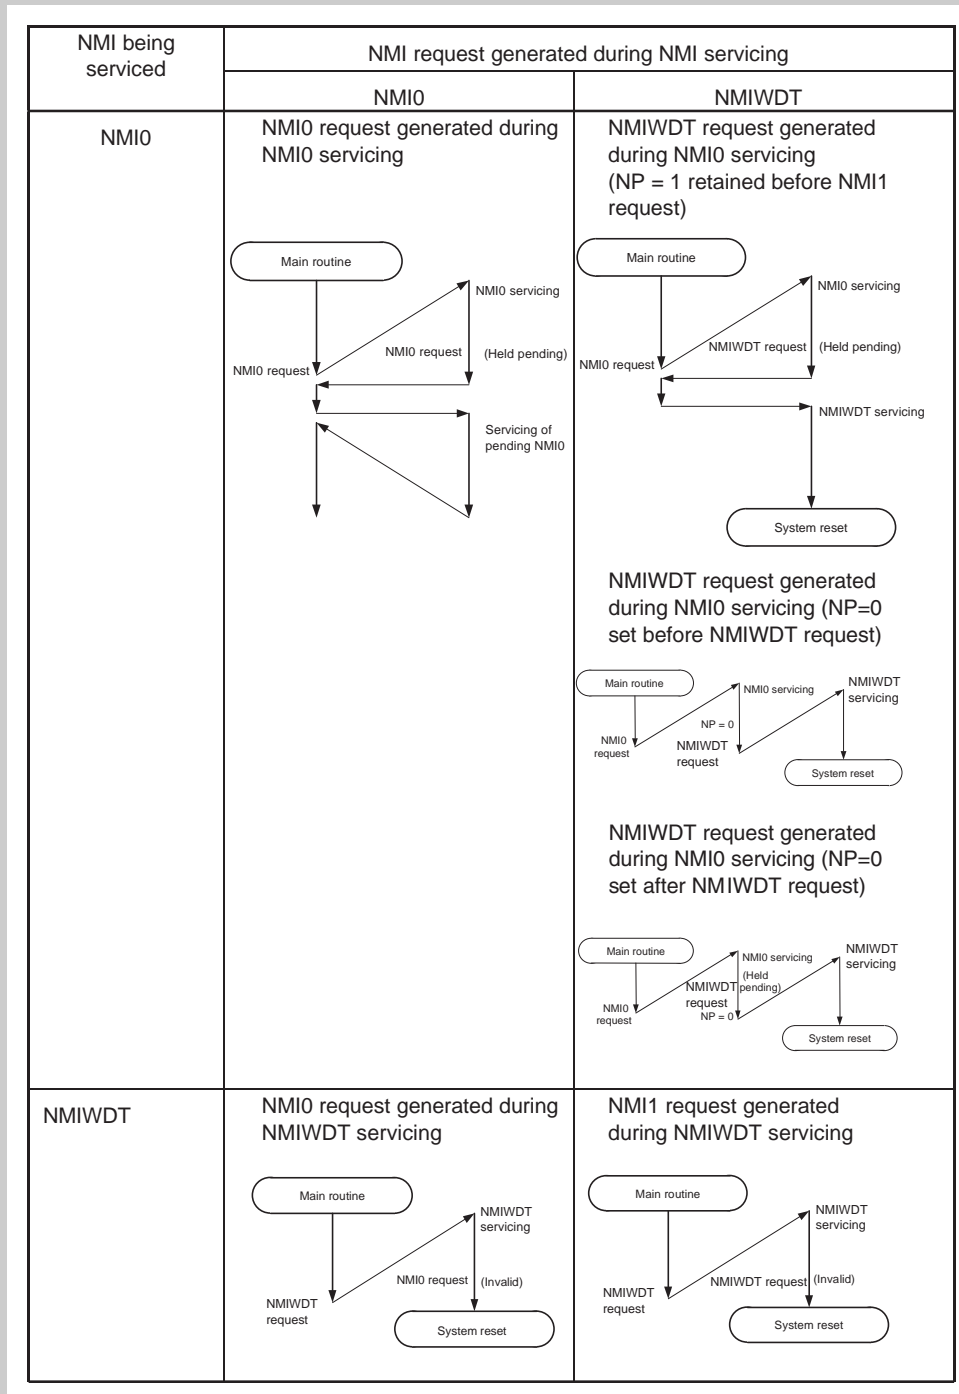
| NMI being serviced | NMI request generated during NMI servicing | |
|---|---|---|
| | NMI0 | NMIWDT |
| NMI0 | NMI0 request generated during NMI0 servicing<br><br>Main routine<br>NMI0 servicing<br>NMI0 request<br>(Held pending)<br>NMI0 request<br>Servicing of pending NMI0 | NMIWDT request generated during NMI0 servicing (NP = 1 retained before NMI1 request)<br><br>Main routine<br>NMI0 servicing<br>NMIWDT request<br>(Held pending)<br>NMI0 request<br>NMIWDT servicing<br>System reset<br><br>NMIWDT request generated during NMI0 servicing (NP=0 set before NMIWDT request)<br><br>Main routine<br>NMI0 servicing<br>NMIWDT servicing<br>NP = 0<br>NMI0 request<br>NMIWDT request<br>System reset<br><br>NMIWDT request generated during NMI0 servicing (NP=0 set after NMIWDT request)<br><br>Main routine<br>NMI0 servicing<br>NMIWDT servicing<br>(Held pending)<br>NMIWDT request<br>NMI0 request<br>NP = 0<br>System reset |
| NMIWDT | NMI0 request generated during NMIWDT servicing<br><br>Main routine<br>NMIWDT servicing<br>NMI0 request<br>(Invalid)<br>NMIWDT request<br>System reset | NMI1 request generated during NMIWDT servicing<br><br>Main routine<br>NMIWDT servicing<br>NMIWDT request<br>(Invalid)<br>NMIWDT request<br>System reset |